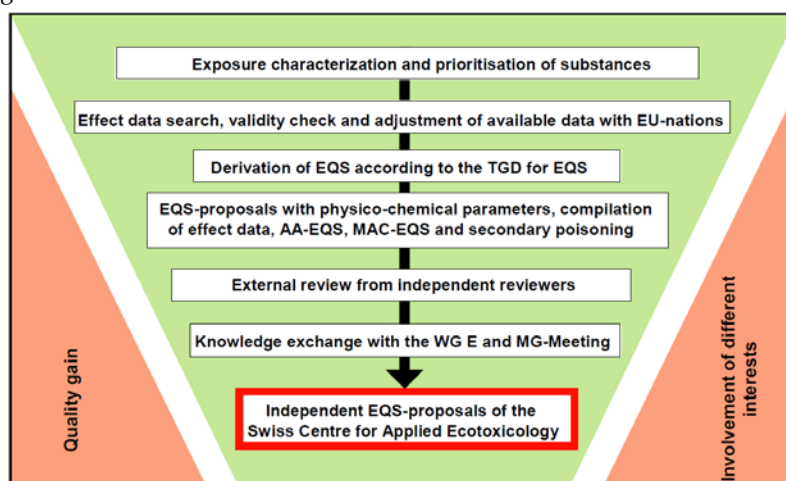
Exposure characterization and prioritisation of substances

Effect data search, validity check and adjustment of available data with EU-nations

Derivation of EQS according to the TGD for EQS

EQS-proposals with physico-chemical parameters, compilation of effect data, AA-EQS, MAC-EQS and secondary poisoning

External review from independent reviewers

Knowledge exchange with the WG E and MG-Meeting

Independent EQS-proposals of the Swiss Centre for Applied Ecotoxicology

Quality gain

Involvement of different interests